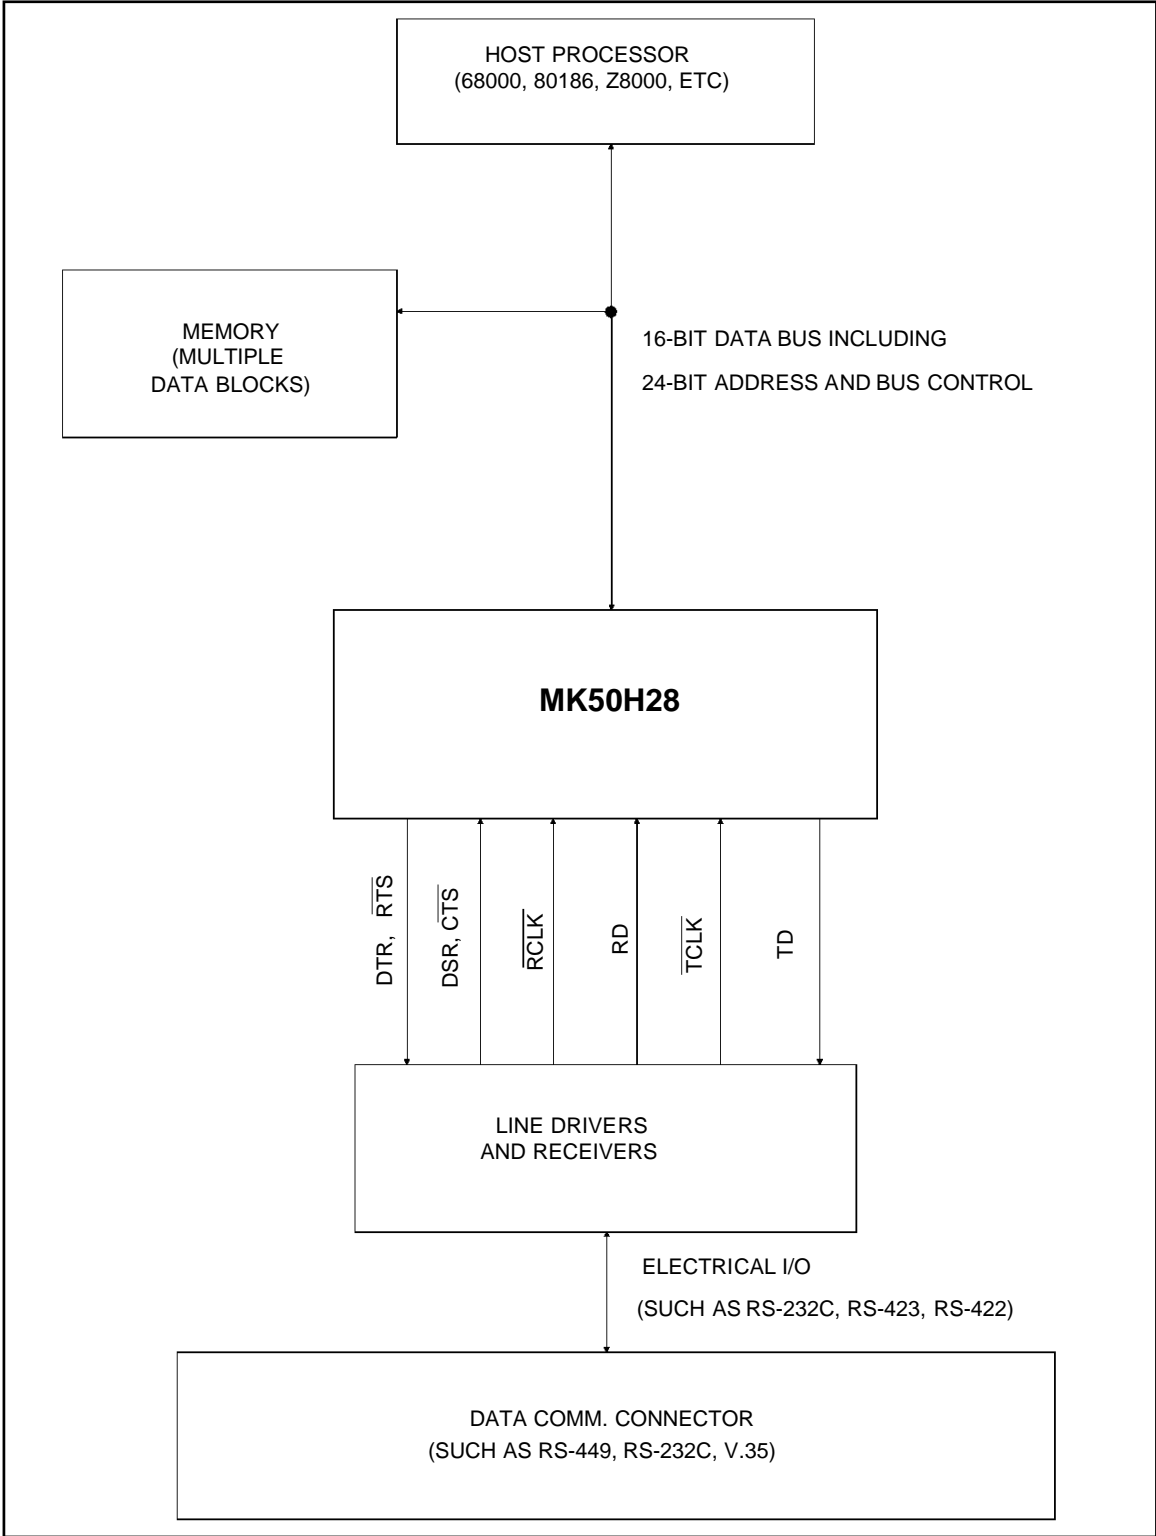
HOST PROCESSOR
(68000, 80186, Z8000, ETC)

MEMORY
(MULTIPLE
DATA BLOCKS)

16-BIT DATA BUS INCLUDING

24-BIT ADDRESS AND BUS CONTROL

MK50H28

DTR, $\overline{RTS}$

DSR, $\overline{CTS}$

$\overline{RCLK}$

RD

$\overline{TCLK}$

TD

LINE DRIVERS
AND RECEIVERS

ELECTRICAL I/O

(SUCH AS RS-232C, RS-423, RS-422)

DATA COMM. CONNECTOR
(SUCH AS RS-449, RS-232C, V.35)